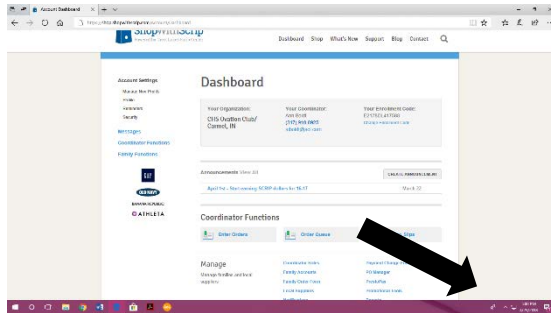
Account Dashboard

https://shopwithscrip.com/account/dashboard

ShopWithScrip

Dashboard Shop What's New Support Blog Contact

Account Settings
Manage Your Profile
Profile
Addresses
Security

Messages
Coordinator Functions
Family Functions

GAP
OLD NAVY
BANANA REPUBLIC
ATHLETA

Dashboard

Your Organization:
CHS Ovation Club/ Carmel, IN

Your Coordinator:
Ann Brett
(317) 948-0805
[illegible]

Your Enrollment Code:
E2170CL417566
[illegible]

Announcements View All

CHECK REMAINING BALANCE

April 1st – Start earning SCRIP dollars for 16-17

March 30

Coordinator Functions

Order Orders

Order Queue

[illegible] Slips

Manage

Manage families and local suppliers

Coordinator Notes
Family Accounts
Family Order Notes
Local Suppliers
Notifications

Payment Change
PO Manager
PrestoPay
PrestoReload
Reports